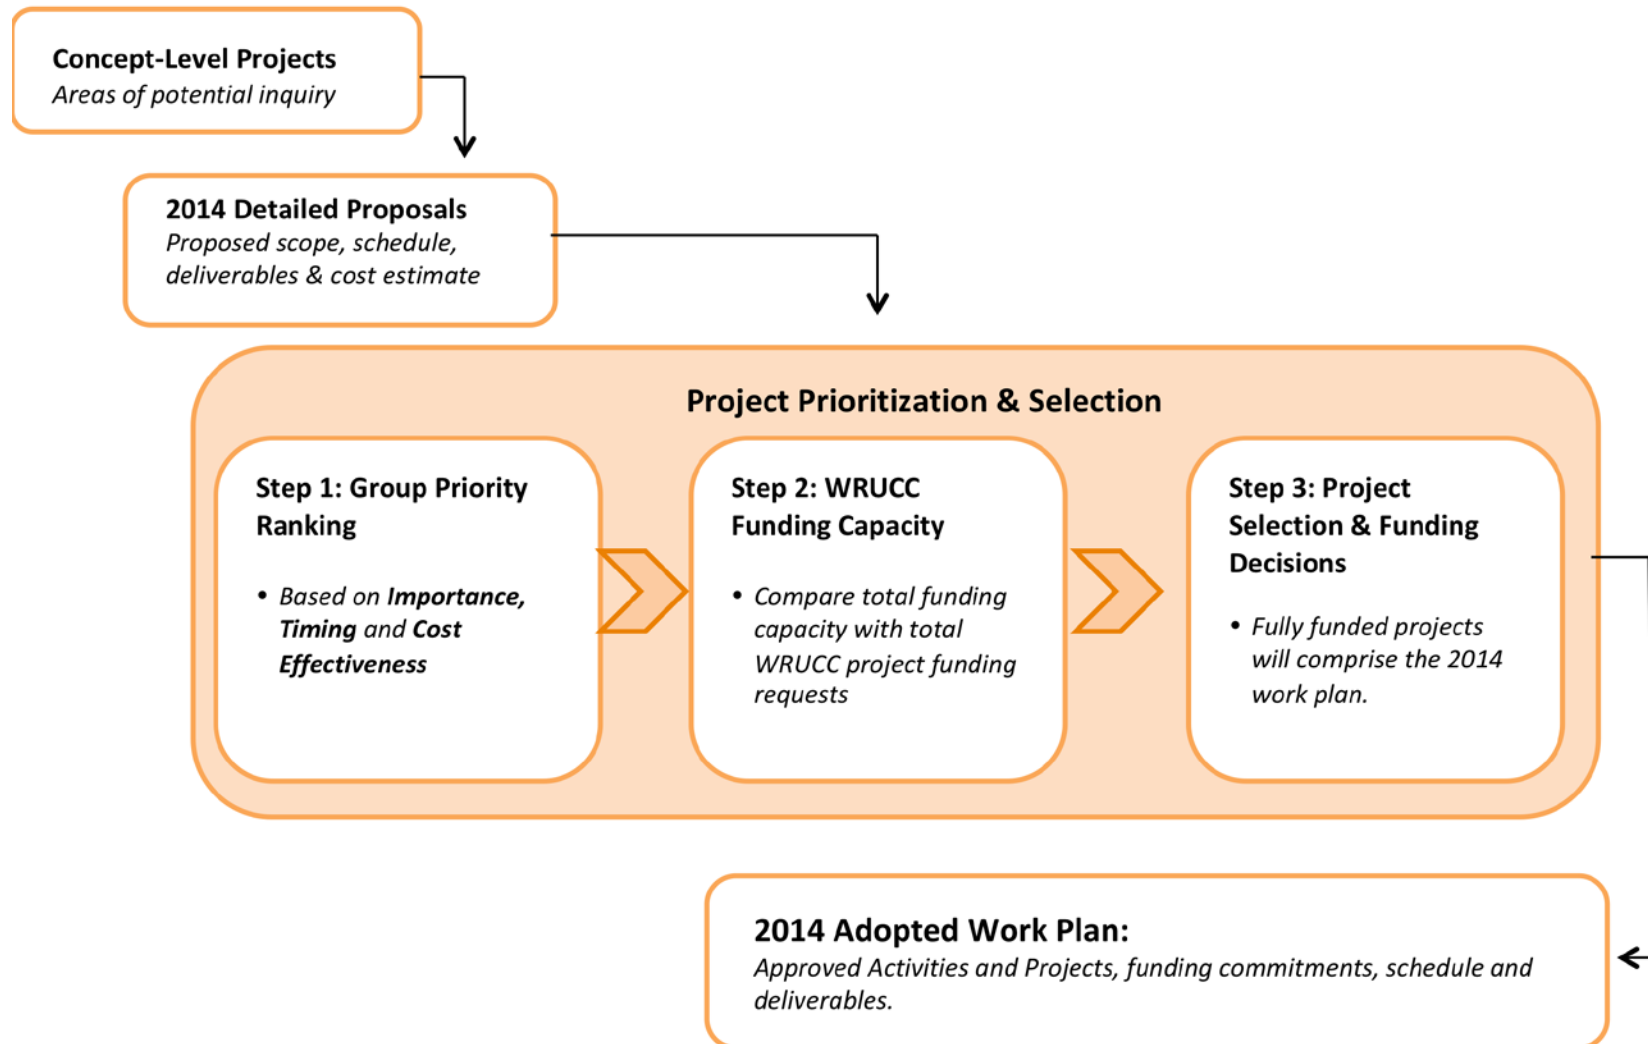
Concept-Level Projects
Areas of potential inquiry

2014 Detailed Proposals
Proposed scope, schedule, deliverables & cost estimate

Project Prioritization & Selection

Step 1: Group Priority Ranking

• Based on **Importance, Timing** and **Cost Effectiveness**

Step 2: WRUCC Funding Capacity

• Compare total funding capacity with total WRUCC project funding requests

Step 3: Project Selection & Funding Decisions

• Fully funded projects will comprise the 2014 work plan.

2014 Adopted Work Plan:
Approved Activities and Projects, funding commitments, schedule and deliverables.